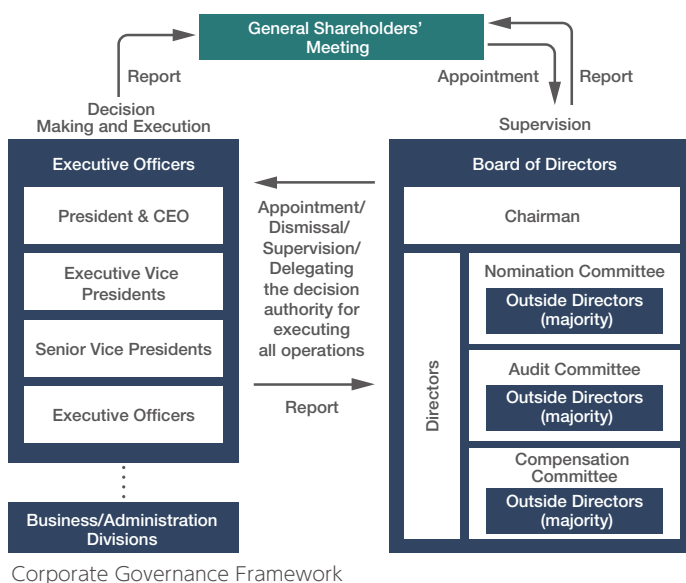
General Shareholders' Meeting

Report

Appointment

Report

Decision Making and Execution

Supervision

Executive Officers

President & CEO

Executive Vice Presidents

Senior Vice Presidents

Executive Officers

Appointment/ Dismissal/ Supervision/ Delegating the decision authority for executing all operations

Report

Board of Directors

Chairman

Directors

Nomination Committee

Outside Directors (majority)

Audit Committee

Outside Directors (majority)

Compensation Committee

Outside Directors (majority)

Business/Administration Divisions

Corporate Governance Framework